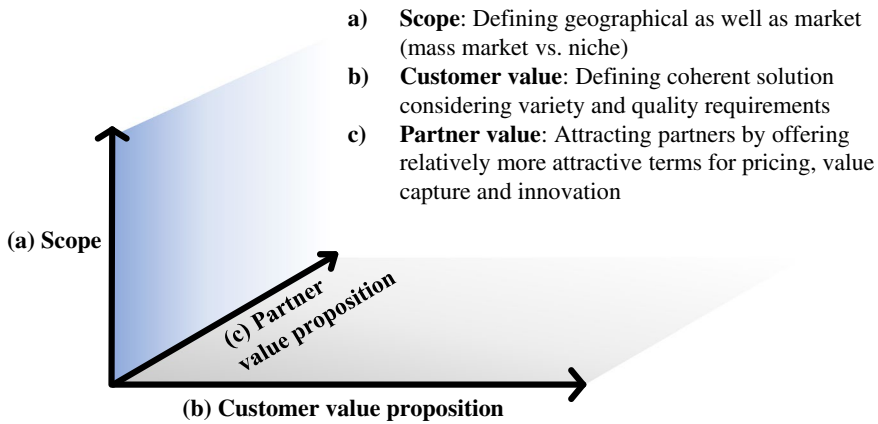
a) **Scope**: Defining geographical as well as market (mass market vs. niche)
b) **Customer value**: Defining coherent solution considering variety and quality requirements
c) **Partner value**: Attracting partners by offering relatively more attractive terms for pricing, value capture and innovation

(a) Scope

(c) Partner value proposition

(b) Customer value proposition